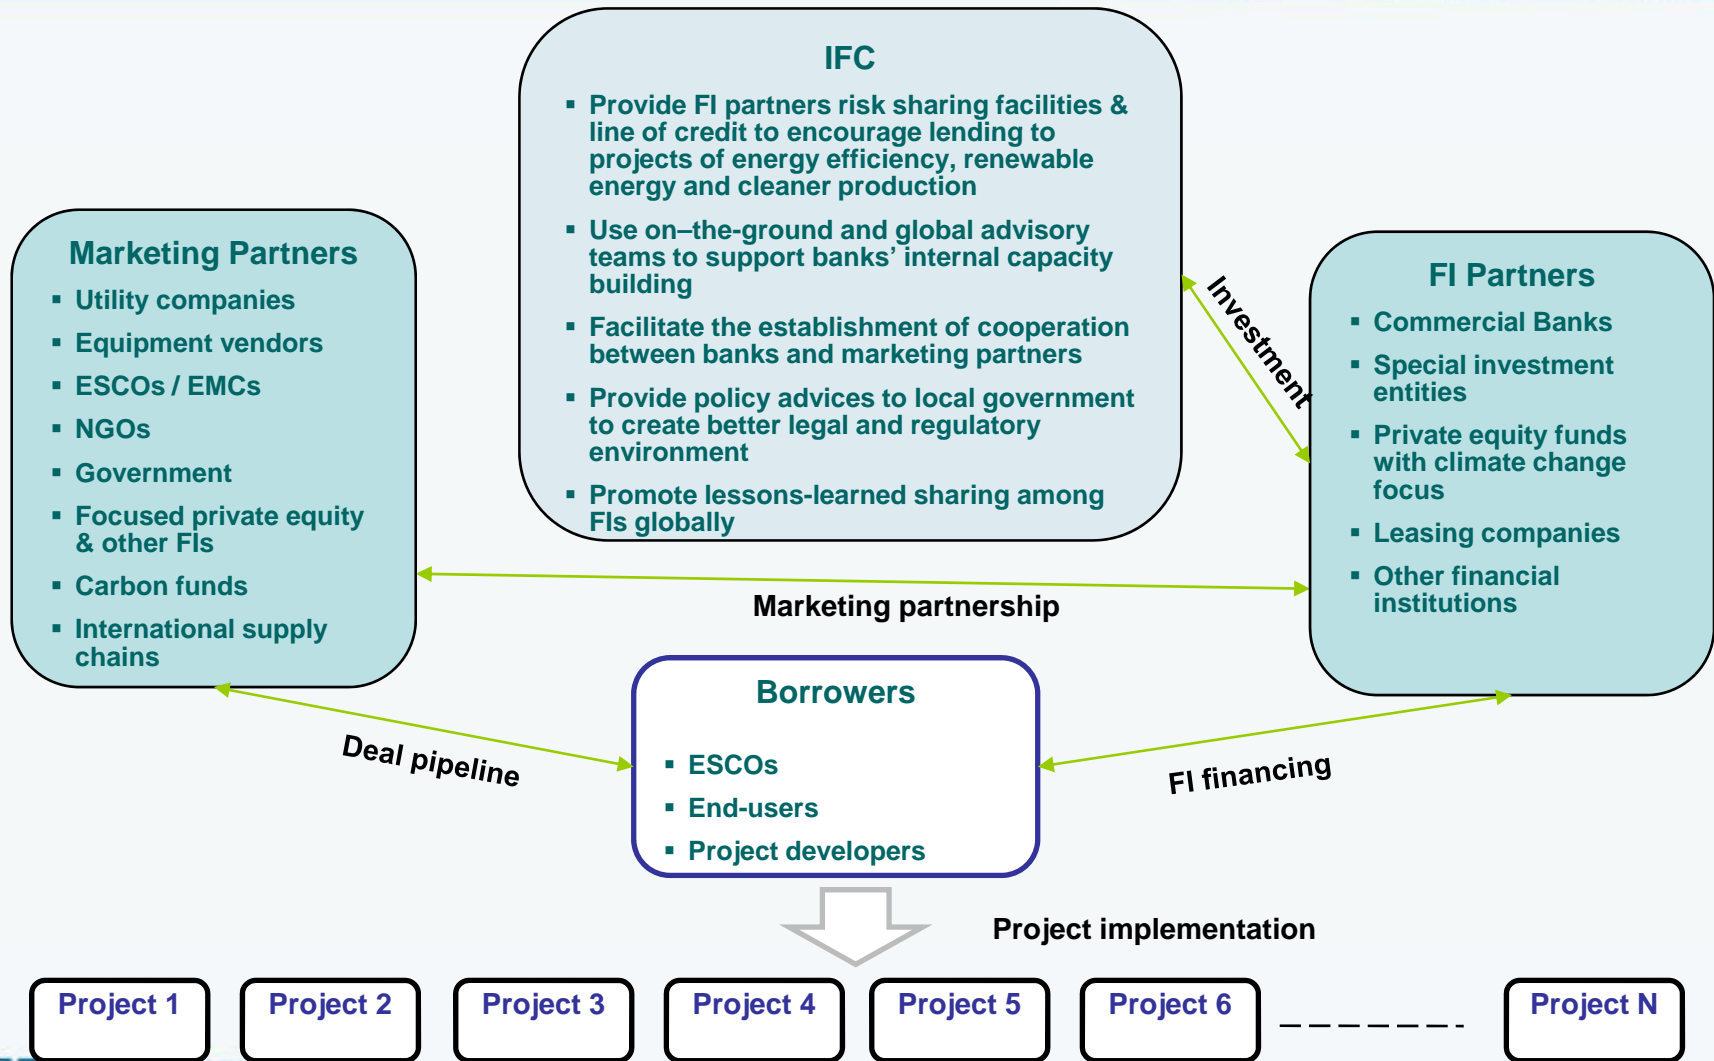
IFC

- Provide FI partners risk sharing facilities & line of credit to encourage lending to projects of energy efficiency, renewable energy and cleaner production
- Use on–the-ground and global advisory teams to support banks' internal capacity building
- Facilitate the establishment of cooperation between banks and marketing partners
- Provide policy advices to local government to create better legal and regulatory environment
- Promote lessons-learned sharing among FIs globally

Marketing Partners

- Utility companies
- Equipment vendors
- ESCOs / EMCs
- NGOs
- Government
- Focused private equity & other FIs
- Carbon funds
- International supply chains

FI Partners

- Commercial Banks
- Special investment entities
- Private equity funds with climate change focus
- Leasing companies
- Other financial institutions

Investment

Marketing partnership

Borrowers

- ESCOs
- End-users
- Project developers

Deal pipeline

FI financing

Project implementation

Project 1 Project 2 Project 3 Project 4 Project 5 Project 6 Project N